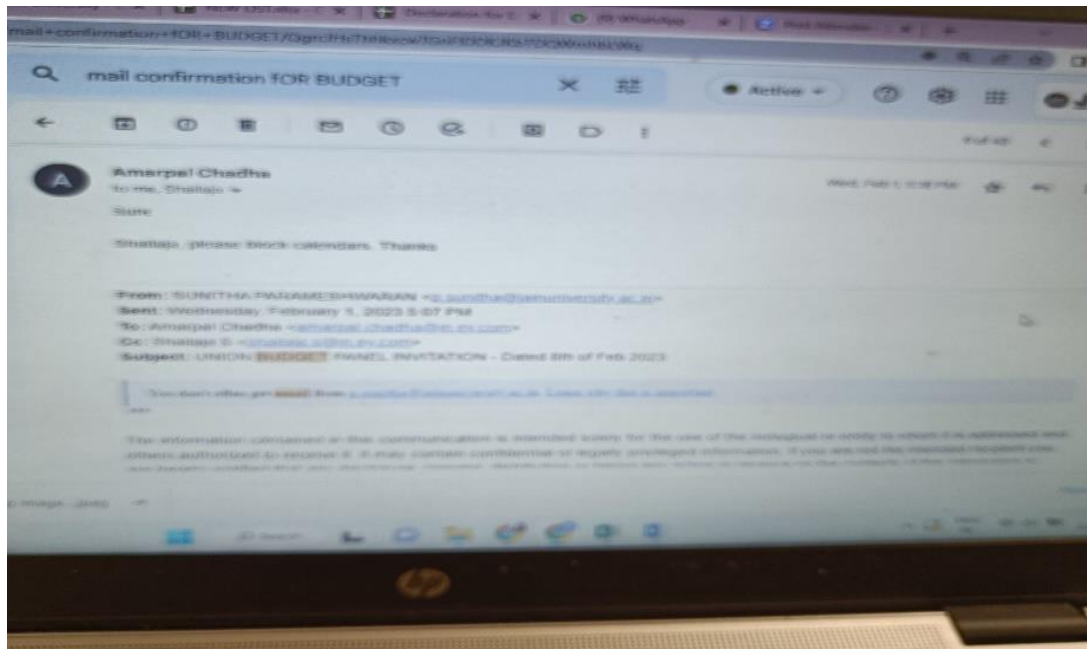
NEW DST.aks | Declaration for | (9) WhatsApp | Post Attendee

mail+confirmation+FOR+BUDGET/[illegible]

mail confirmation FOR BUDGET

Active

1 of 47

Amarpal Chadha
to me, Shailaja

Wed, Feb 1, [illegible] PM

Sure

Shailaja, please block calendars. Thanks

From: SUNITHA PARAMESHWARAN <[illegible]@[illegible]university.ac.in>
Sent: Wednesday, February 1, 2023 5:07 PM
To: Amarpal Chadha <amarpal.chadha@in.ey.com>
Cc: Shailaja S <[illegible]@in.ey.com>
Subject: UNION BUDGET PANEL INVITATION - Dated 8th of Feb 2023

You don't often get email from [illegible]. Learn why this is important

The information contained in this communication is intended solely for the use of the individual or entity to whom it is addressed and others authorized to receive it. It may contain confidential or legally privileged information. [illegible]

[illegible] image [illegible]

Search

hp